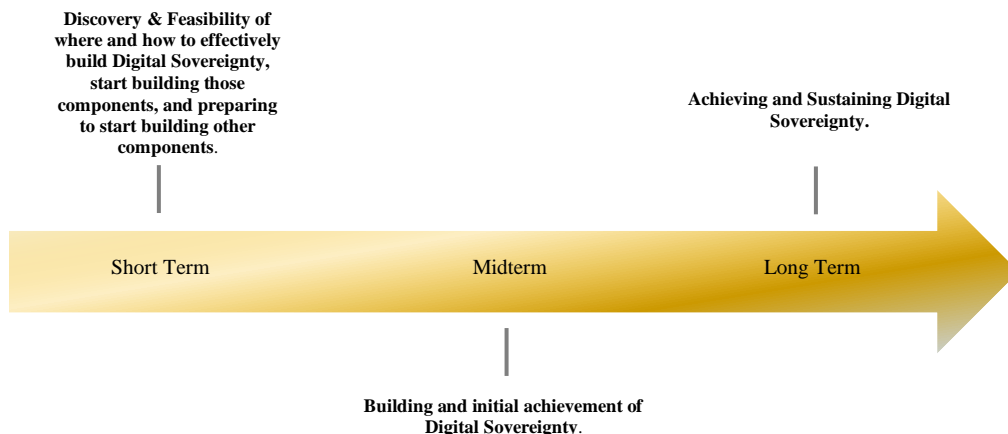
Discovery & Feasibility of where and how to effectively build Digital Sovereignty, start building those components, and preparing to start building other components.

Achieving and Sustaining Digital Sovereignty.

Short Term

Midterm

Long Term

Building and initial achievement of Digital Sovereignty.